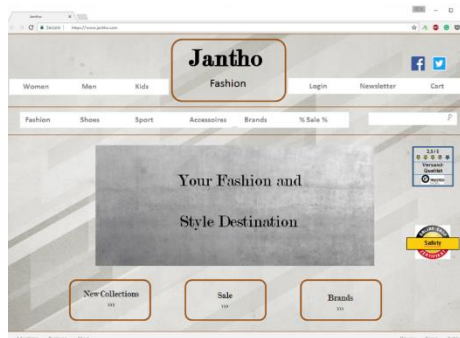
Jantho

Secure | https://www.jantho.com

Jantho
Fashion

Women Men Kids Login Newsletter Cart

Fashion Shoes Sport Accessoires Brands % Sale %

Your Fashion and

Style Destination

Versand-Qualität

Safety

New Collections
»»

Sale
»»

Brands
»»